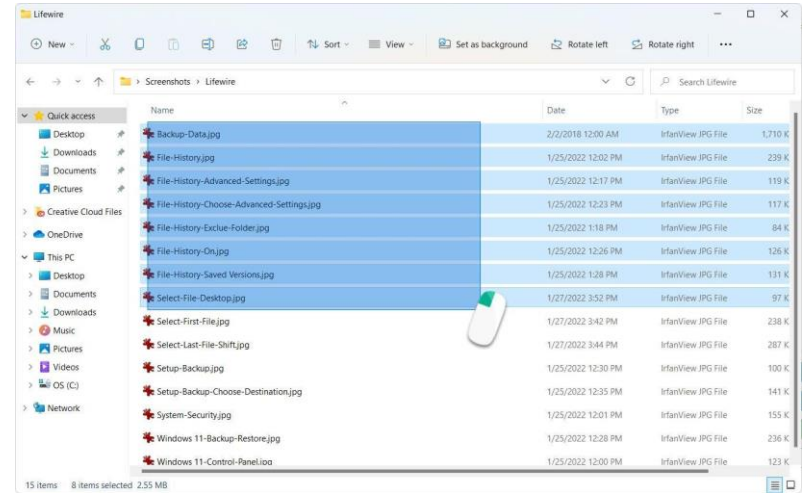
Lifewire

New Sort View Set as background Rotate left Rotate right ···

Screenshots > Lifewire

Search Lifewire

Quick access
Desktop
Downloads
Documents
Pictures
Creative Cloud Files
OneDrive
This PC
Desktop
Documents
Downloads
Music
Pictures
Videos
OS (C:)
Network

| Name | Date | Type | Size |
|---|---|---|---|
| Backup-Data.jpg | 2/2/2018 12:00 AM | IrfanView JPG File | 1,710 K |
| File-History.jpg | 1/25/2022 12:02 PM | IrfanView JPG File | 239 K |
| File-History-Advanced-Settings.jpg | 1/25/2022 12:17 PM | IrfanView JPG File | 119 K |
| File-History-Choose-Advanced-Settings.jpg | 1/25/2022 12:23 PM | IrfanView JPG File | 117 K |
| File-History-Exclue-Folder.jpg | 1/25/2022 1:18 PM | IrfanView JPG File | 84 K |
| File-History-On.jpg | 1/25/2022 12:26 PM | IrfanView JPG File | 126 K |
| File-History-Saved Versions.jpg | 1/25/2022 1:28 PM | IrfanView JPG File | 131 K |
| Select-File-Desktop.jpg | 1/27/2022 3:52 PM | IrfanView JPG File | 97 K |
| Select-First-File.jpg | 1/27/2022 3:42 PM | IrfanView JPG File | 238 K |
| Select-Last-File-Shift.jpg | 1/27/2022 3:44 PM | IrfanView JPG File | 287 K |
| Setup-Backup.jpg | 1/25/2022 12:30 PM | IrfanView JPG File | 100 K |
| Setup-Backup-Choose-Destination.jpg | 1/25/2022 12:35 PM | IrfanView JPG File | 141 K |
| System-Security.jpg | 1/25/2022 12:01 PM | IrfanView JPG File | 155 K |
| Windows 11-Backup-Restore.jpg | 1/25/2022 12:28 PM | IrfanView JPG File | 236 K |
| Windows 11-Control-Panel.jpg | 1/25/2022 12:00 PM | IrfanView JPG File | 123 K |

15 items 8 items selected 2.55 MB